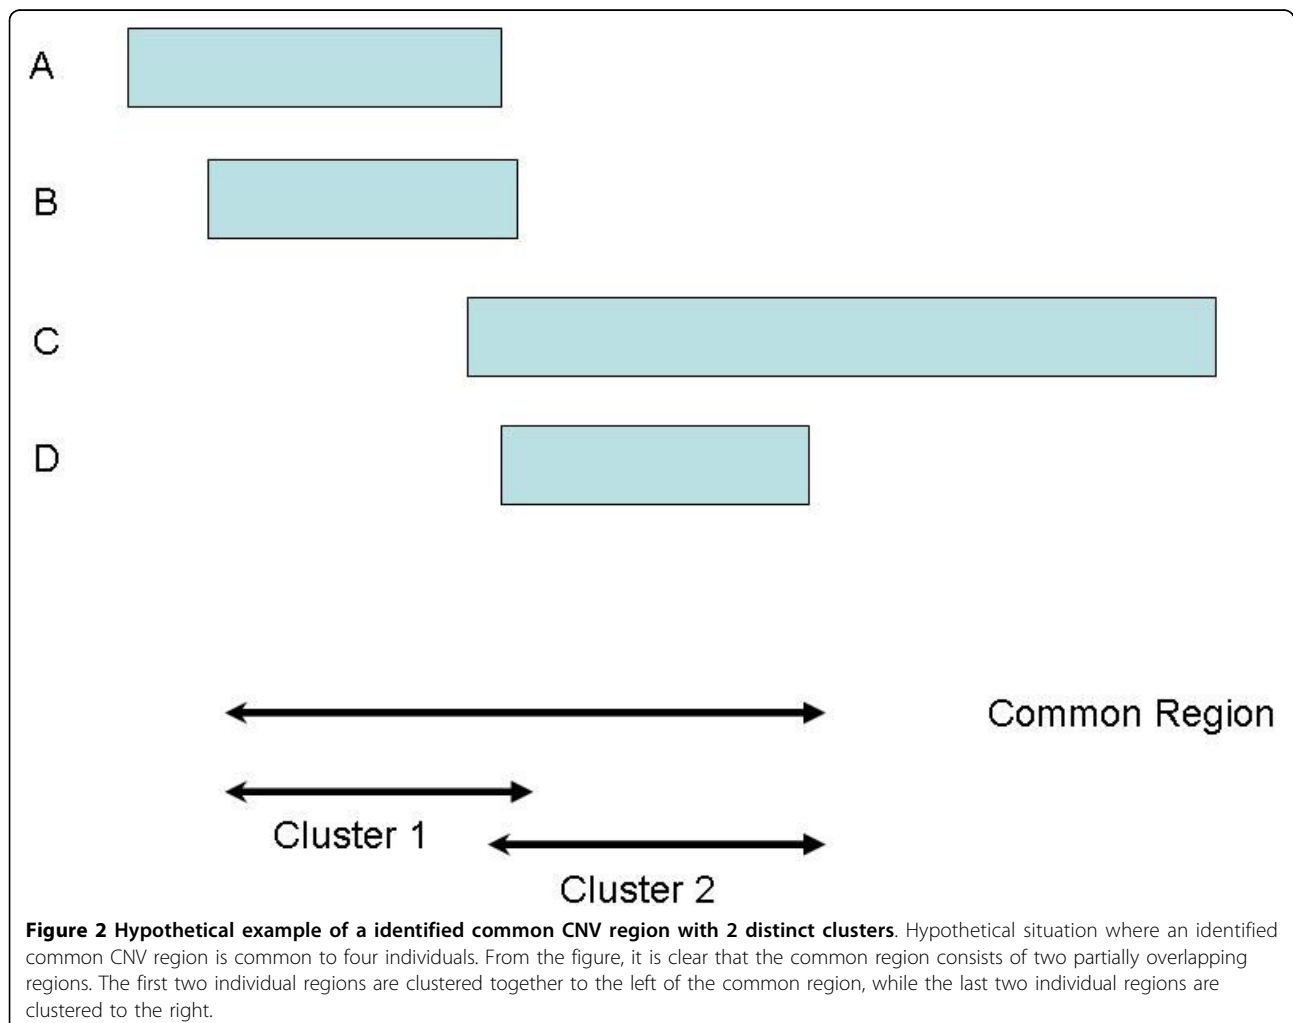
A

B

C

D

Common Region

Cluster 1

Cluster 2

**Figure 2 Hypothetical example of a identified common CNV region with 2 distinct clusters**. Hypothetical situation where an identified common CNV region is common to four individuals. From the figure, it is clear that the common region consists of two partially overlapping regions. The first two individual regions are clustered together to the left of the common region, while the last two individual regions are clustered to the right.